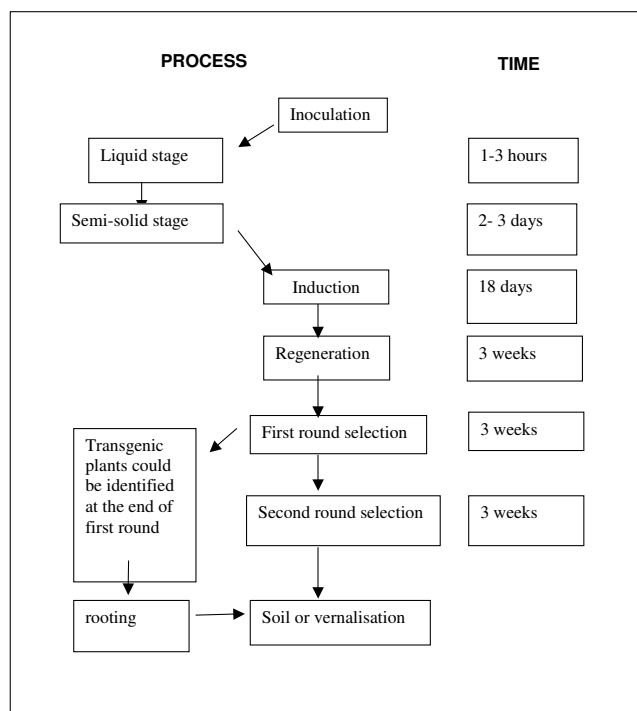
PROCESS

TIME

Inoculation

Liquid stage

1-3 hours

Semi-solid stage

2- 3 days

Induction

18 days

Regeneration

3 weeks

Transgenic plants could be identified at the end of first round

First round selection

3 weeks

Second round selection

3 weeks

rooting

Soil or vernalisation